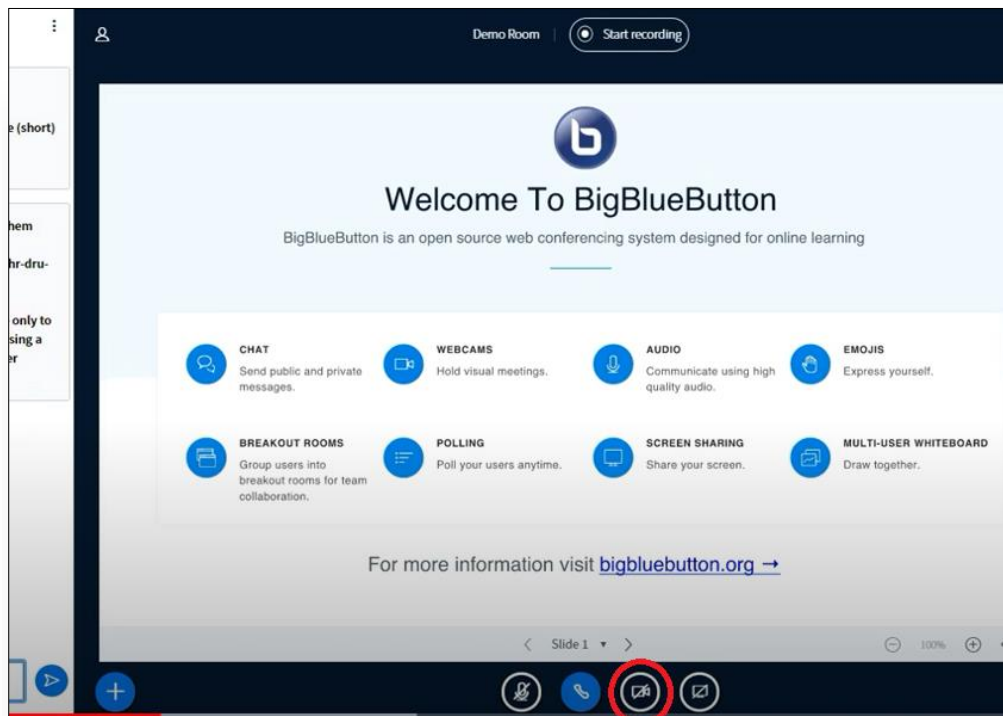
e (short)

hem

hr-dru-

only to
sing a
er

Demo Room

Start recording

Welcome To BigBlueButton

BigBlueButton is an open source web conferencing system designed for online learning

CHAT
Send public and private messages.

WEBCAMS
Hold visual meetings.

AUDIO
Communicate using high quality audio.

EMOJIS
Express yourself.

BREAKOUT ROOMS
Group users into breakout rooms for team collaboration.

POLLING
Poll your users anytime.

SCREEN SHARING
Share your screen.

MULTI-USER WHITEBOARD
Draw together.

For more information visit bigbluebutton.org →

Slide 1

100%